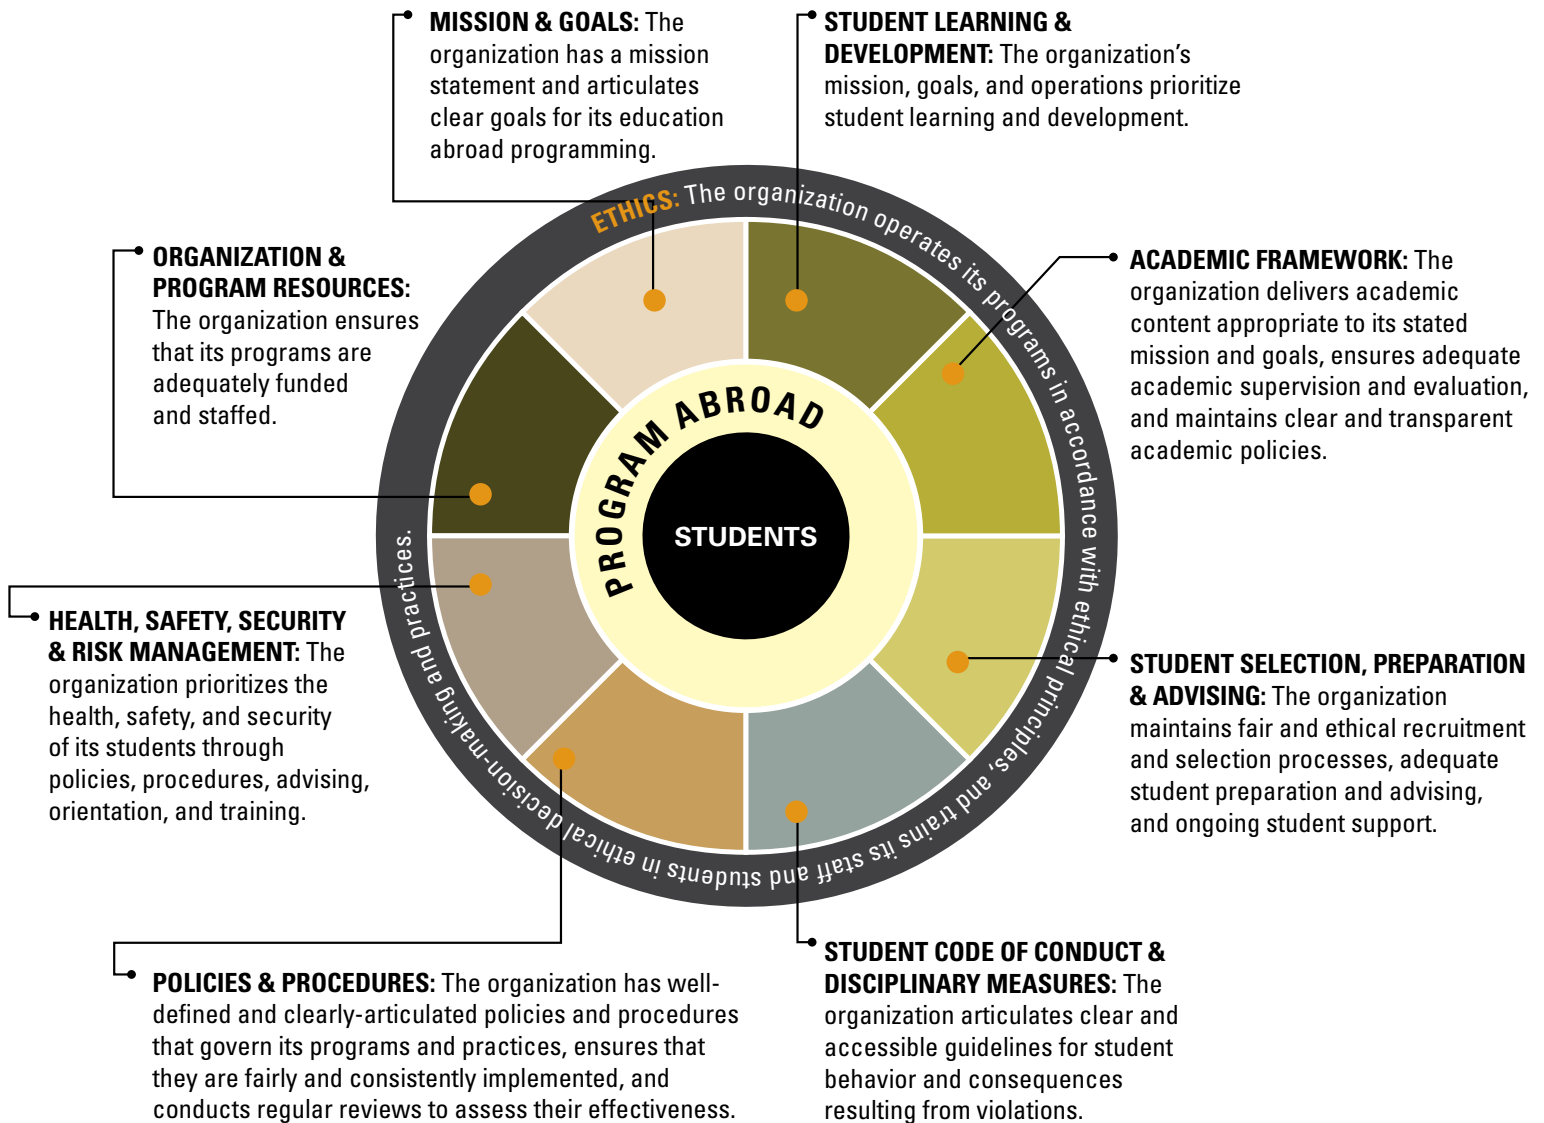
**MISSION & GOALS:** The organization has a mission statement and articulates clear goals for its education abroad programming.

**STUDENT LEARNING & DEVELOPMENT:** The organization's mission, goals, and operations prioritize student learning and development.

**ORGANIZATION & PROGRAM RESOURCES:** The organization ensures that its programs are adequately funded and staffed.

**ACADEMIC FRAMEWORK:** The organization delivers academic content appropriate to its stated mission and goals, ensures adequate academic supervision and evaluation, and maintains clear and transparent academic policies.

ETHICS: The organization operates its programs in accordance with ethical principles, and trains its staff and students in ethical decision-making and practices.

PROGRAM ABROAD

STUDENTS

**HEALTH, SAFETY, SECURITY & RISK MANAGEMENT:** The organization prioritizes the health, safety, and security of its students through policies, procedures, advising, orientation, and training.

**STUDENT SELECTION, PREPARATION & ADVISING:** The organization maintains fair and ethical recruitment and selection processes, adequate student preparation and advising, and ongoing student support.

**POLICIES & PROCEDURES:** The organization has well-defined and clearly-articulated policies and procedures that govern its programs and practices, ensures that they are fairly and consistently implemented, and conducts regular reviews to assess their effectiveness.

**STUDENT CODE OF CONDUCT & DISCIPLINARY MEASURES:** The organization articulates clear and accessible guidelines for student behavior and consequences resulting from violations.